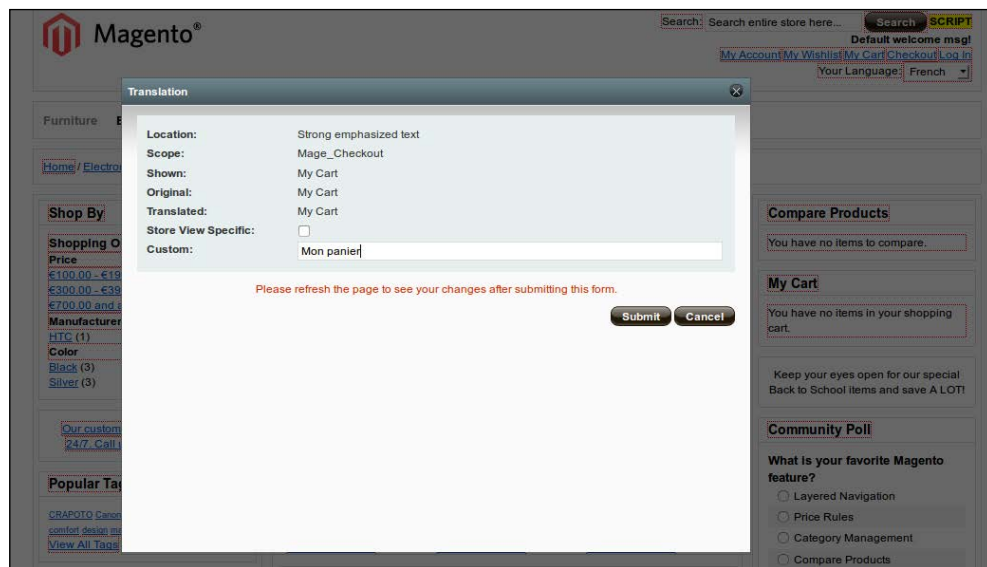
Magento®

Search: Search entire store here... Search SCRIPT
Default welcome msg!
My Account My Wishlist My Cart Checkout Log In
Your Language: French

Furniture E

Home / Electro

Shop By
Shopping O
Price
€100.00 - €19
€300.00 - €39
€700.00 and a
Manufacturer
HTC (1)
Color
Black (3)
Silver (3)

Our custom
24/7. Call

Popular Tag
CRAPOTO Canon
comfort design m
View All Tags

Translation

| | |
|---|---|
| Location: | Strong emphasized text |
| Scope: | Mage_Checkout |
| Shown: | My Cart |
| Original: | My Cart |
| Translated: | My Cart |
| Store View Specific: | |
| Custom: | Mon panier |

Please refresh the page to see your changes after submitting this form.

Submit Cancel

Compare Products
You have no items to compare.

My Cart
You have no items in your shopping cart.

Keep your eyes open for our special Back to School items and save A LOT!

Community Poll
What is your favorite Magento feature?
Layered Navigation
Price Rules
Category Management
Compare Products